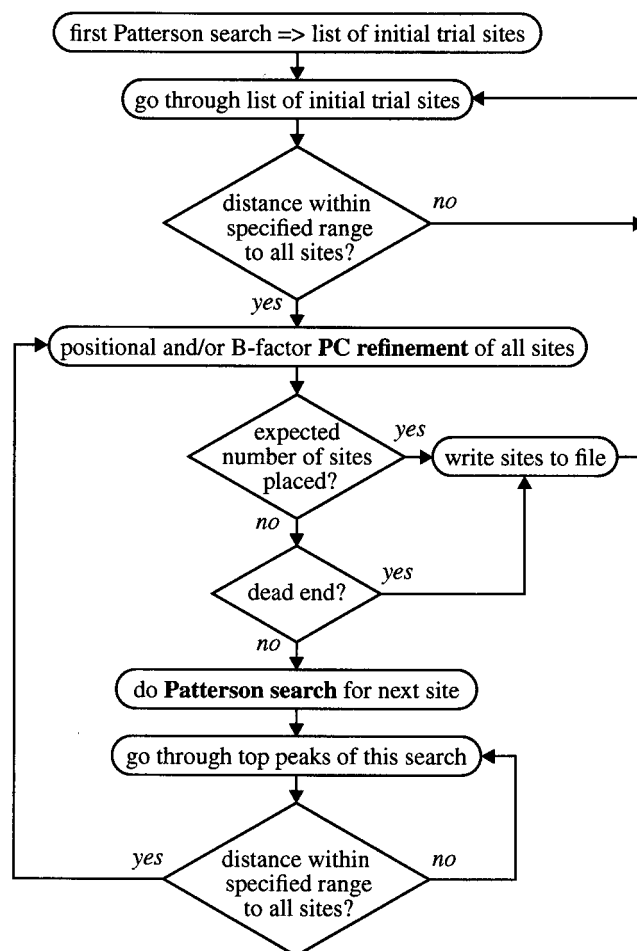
first Patterson search => list of initial trial sites

go through list of initial trial sites

distance within specified range to all sites?

no

yes

positional and/or B-factor **PC refinement** of all sites

expected number of sites placed?

yes

write sites to file

no

dead end?

yes

no

do **Patterson search** for next site

go through top peaks of this search

yes

distance within specified range to all sites?

no